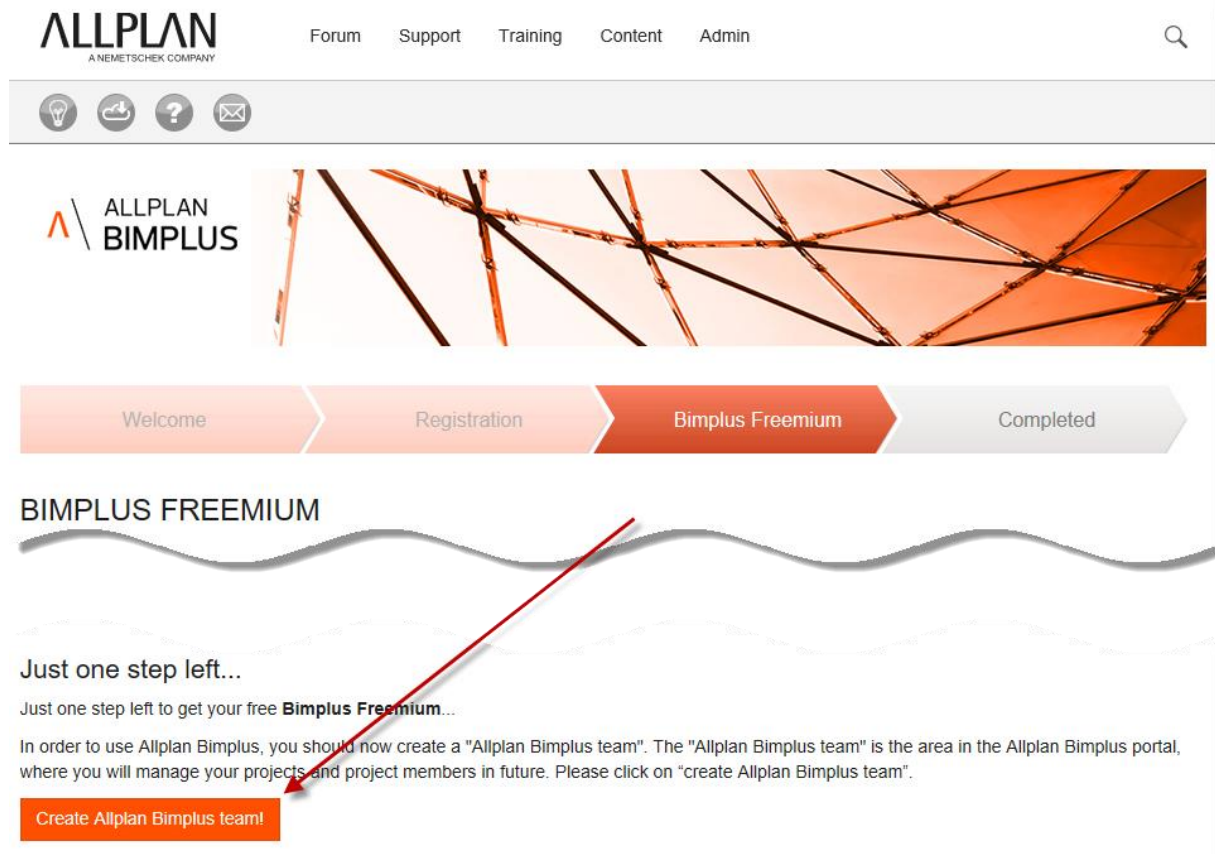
ALLPLAN
A NEMETSCHEK COMPANY

Forum Support Training Content Admin

ALLPLAN
BIMPLUS

Welcome | Registration | Bimplus Freemium | Completed

BIMPLUS FREEMIUM

Just one step left...

Just one step left to get your free **Bimplus Freemium**...

In order to use Allplan Bimplus, you should now create a "Allplan Bimplus team". The "Allplan Bimplus team" is the area in the Allplan Bimplus portal, where you will manage your projects and project members in future. Please click on “create Allplan Bimplus team”.

Create Allplan Bimplus team!